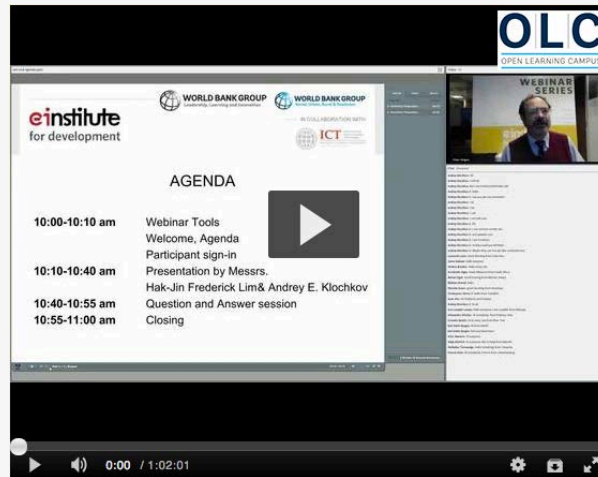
OLC
OPEN LEARNING CAMPUS

einstitute
for development

WORLD BANK GROUP
Leadership, Learning and Innovation

WORLD BANK GROUP

IN COLLABORATION WITH
ICT

AGENDA

10:00-10:10 am Webinar Tools
Welcome, Agenda
Participant sign-in
10:10-10:40 am Presentation by Messrs. Hak-Jin Frederick Lim& Andrey E. Klochkov
10:40-10:55 am Question and Answer session
10:55-11:00 am Closing

WEBINAR SERIES

0:00 / 1:02:01